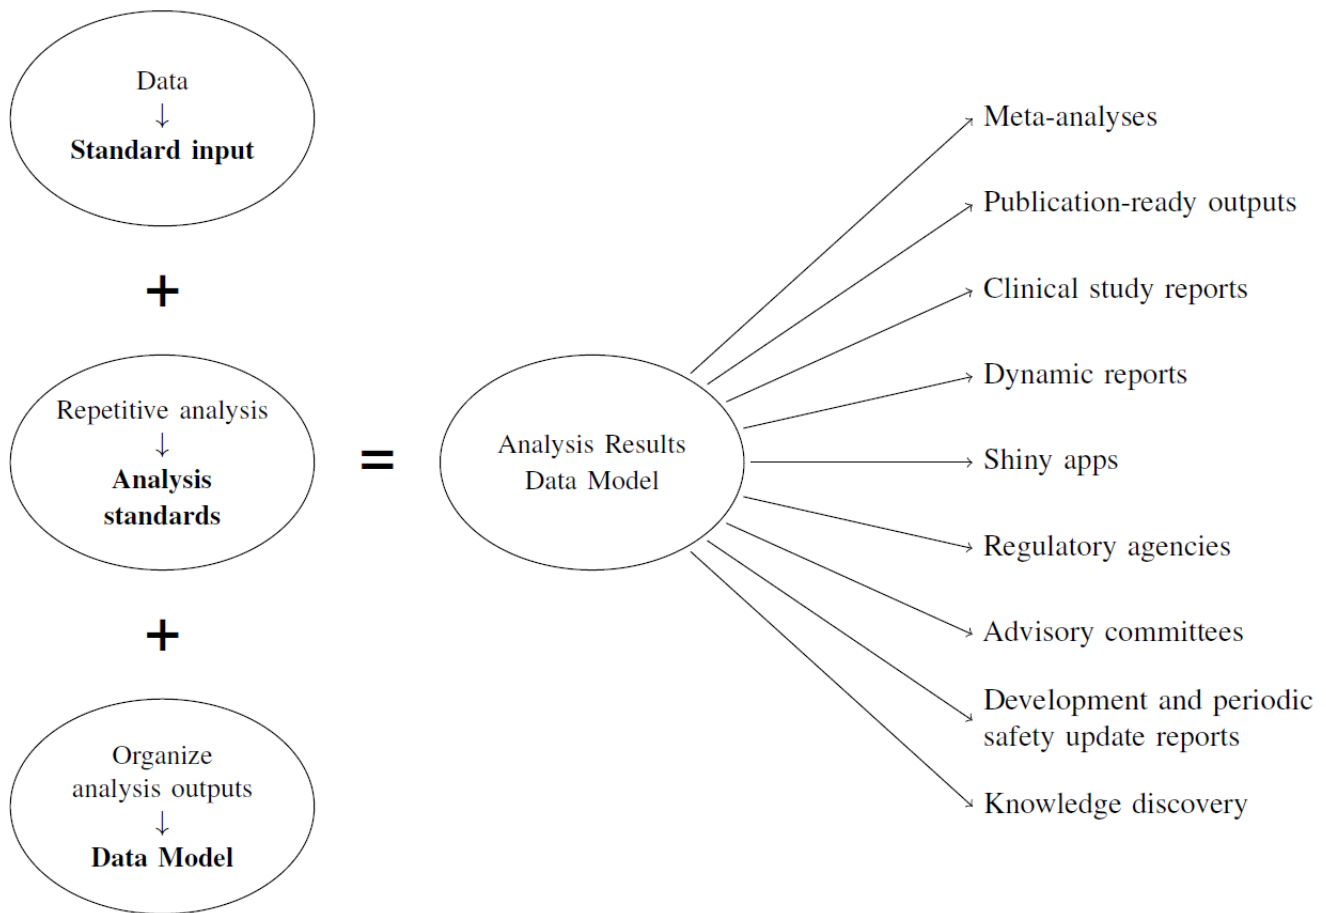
Data
↓
**Standard input**

+

Repetitive analysis
↓
**Analysis standards**

+

Organize analysis outputs
↓
**Data Model**

=

Analysis Results Data Model

Meta-analyses

Publication-ready outputs

Clinical study reports

Dynamic reports

Shiny apps

Regulatory agencies

Advisory committees

Development and periodic safety update reports

Knowledge discovery